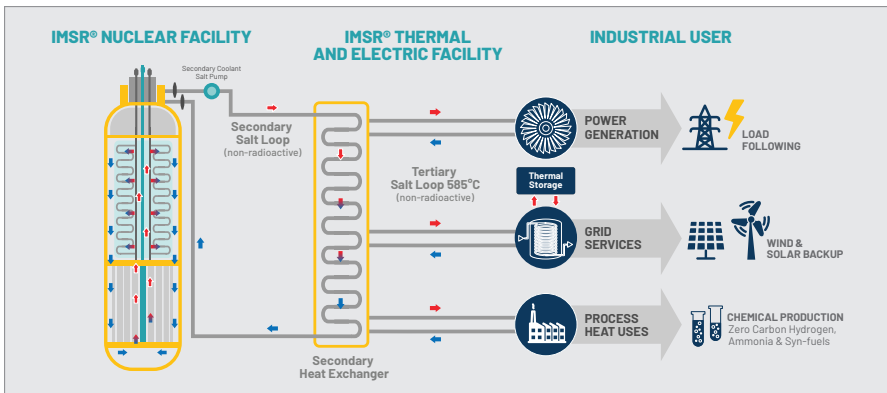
IMSR® NUCLEAR FACILITY

IMSR® THERMAL AND ELECTRIC FACILITY

INDUSTRIAL USER

Secondary Coolant Salt Pump

Secondary Salt Loop (non-radioactive)

Tertiary Salt Loop 585°C (non-radioactive)

Thermal Storage

Secondary Heat Exchanger

POWER GENERATION

LOAD FOLLOWING

GRID SERVICES

WIND & SOLAR BACKUP

PROCESS HEAT USES

CHEMICAL PRODUCTION
Zero Carbon Hydrogen, Ammonia & Syn-fuels